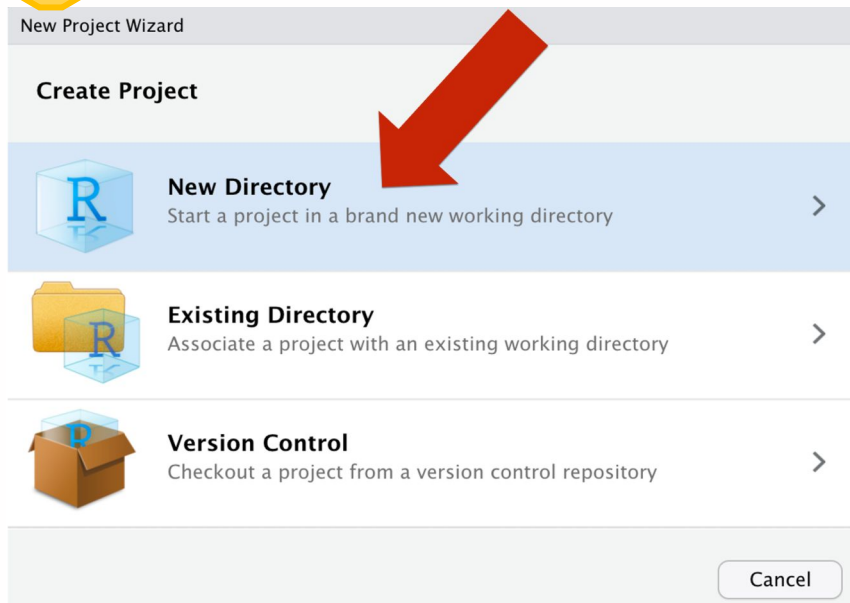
New Project Wizard

Create Project

R

New Directory
Start a project in a brand new working directory

R

Existing Directory
Associate a project with an existing working directory

R

Version Control
Checkout a project from a version control repository

Cancel